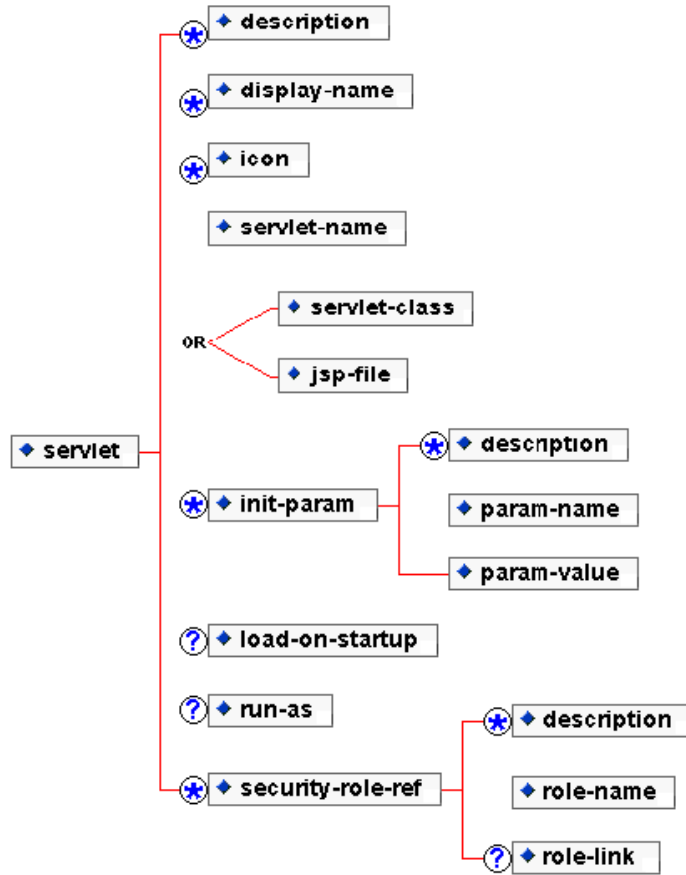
servlet

* description
* display-name
* icon
servlet-name
OR
servlet-class
jsp-file
* init-param
* description
param-name
param-value
? load-on-startup
? run-as
* security-role-ref
* description
role-name
? role-link